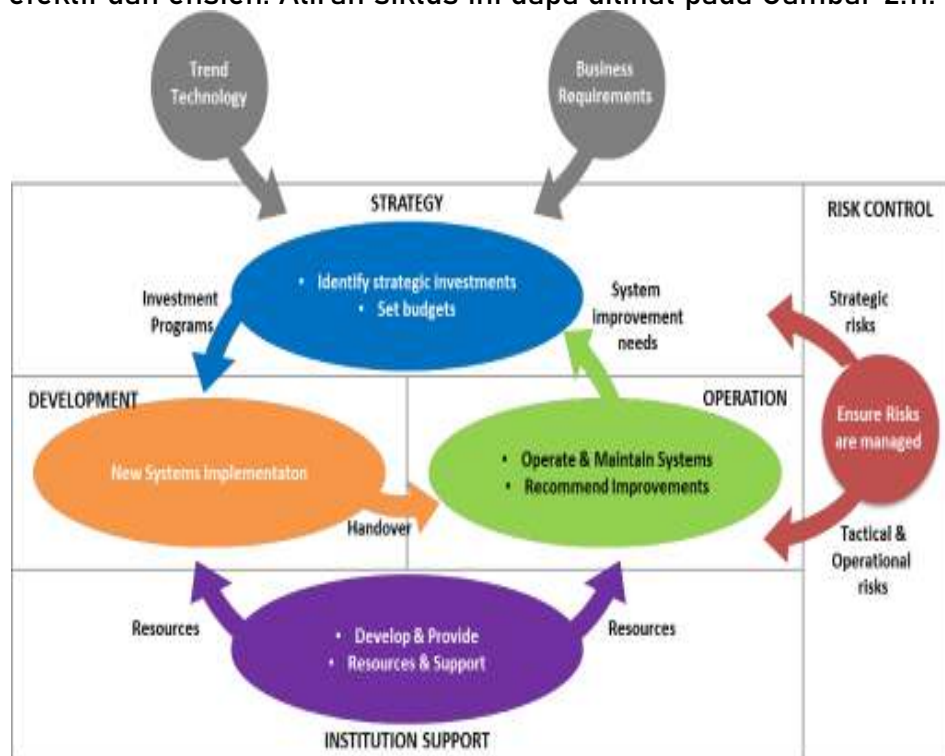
efektif dan efisien. Aliran siklus ini dapa dilihat pada Gambar 2.1.

Trend Technology

Business Requirements

STRATEGY

RISK CONTROL

• Identify strategic investments
• Set budgets

Investment Programs

System improvement needs

Strategic risks

DEVELOPMENT

OPERATION

Ensure Risks are managed

New Systems Implementaton

• Operate & Maintain Systems
• Recommend Improvements

Handover

Tactical & Operational risks

Resources

• Develop & Provide
• Resources & Support

Resources

INSTITUTION SUPPORT